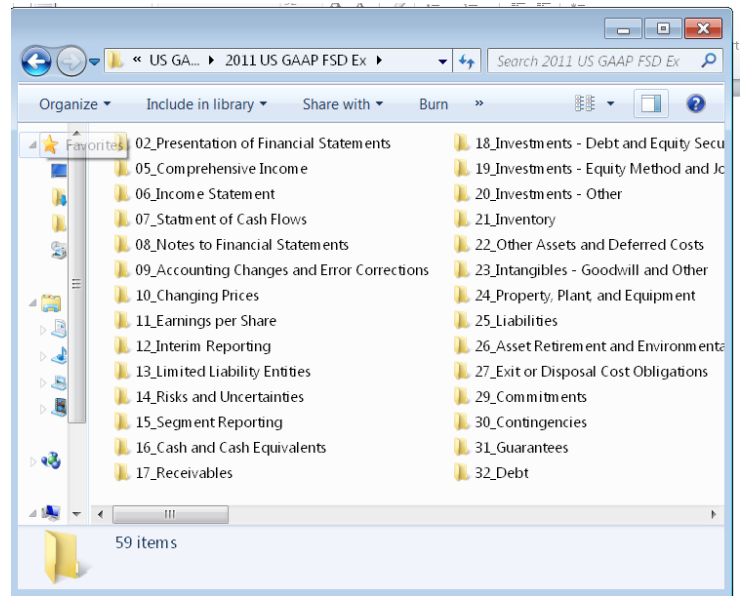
« US GA... ▸ 2011 US GAAP FSD Ex ▸

Search 2011 US GAAP FSD Ex

Organize ▾ Include in library ▾ Share with ▾ Burn »

Favorites

02_Presentation of Financial Statements
05_Comprehensive Income
06_Income Statement
07_Statment of Cash Flows
08_Notes to Financial Statements
09_Accounting Changes and Error Corrections
10_Changing Prices
11_Earnings per Share
12_Interim Reporting
13_Limited Liability Entities
14_Risks and Uncertainties
15_Segment Reporting
16_Cash and Cash Equivalents
17_Receivables

18_Investments - Debt and Equity Secu
19_Investments - Equity Method and Jo
20_Investments - Other
21_Inventory
22_Other Assets and Deferred Costs
23_Intangibles - Goodwill and Other
24_Property, Plant, and Equipment
25_Liabilities
26_Asset Retirement and Environmenta
27_Exit or Disposal Cost Obligations
29_Commitments
30_Contingencies
31_Guarantees
32_Debt

III

59 items